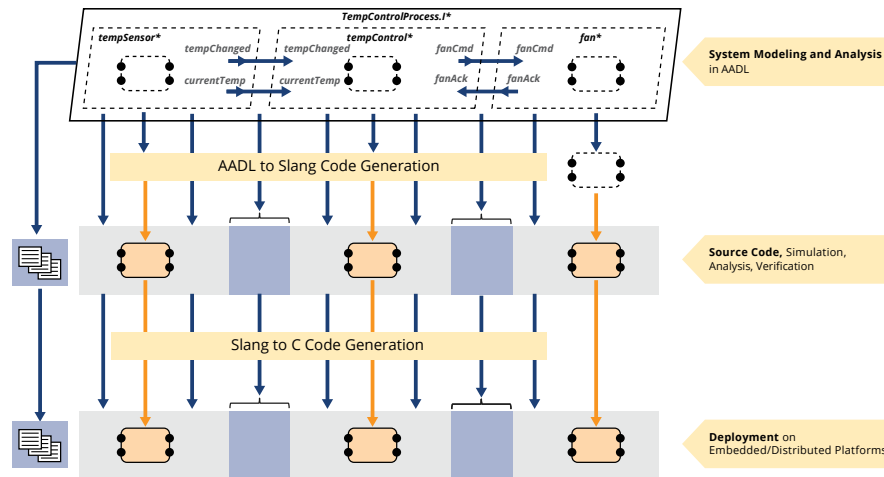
TempControlProcess.I*

tempSensor*

tempChanged

currentTemp

tempChanged

tempControl*

currentTemp

fanCmd

fanAck

fanCmd

fanAck

fan*

System Modeling and Analysis in AADL

AADL to Slang Code Generation

Source Code, Simulation, Analysis, Verification

Slang to C Code Generation

Deployment on Embedded/Distributed Platforms